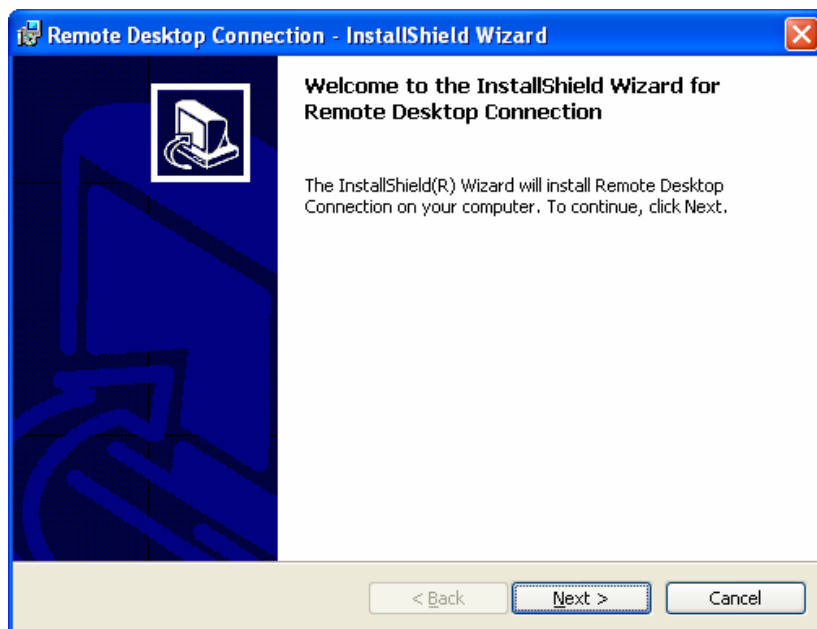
Remote Desktop Connection - InstallShield Wizard

Welcome to the InstallShield Wizard for Remote Desktop Connection

The InstallShield(R) Wizard will install Remote Desktop Connection on your computer. To continue, click Next.

< Back

Next >

Cancel